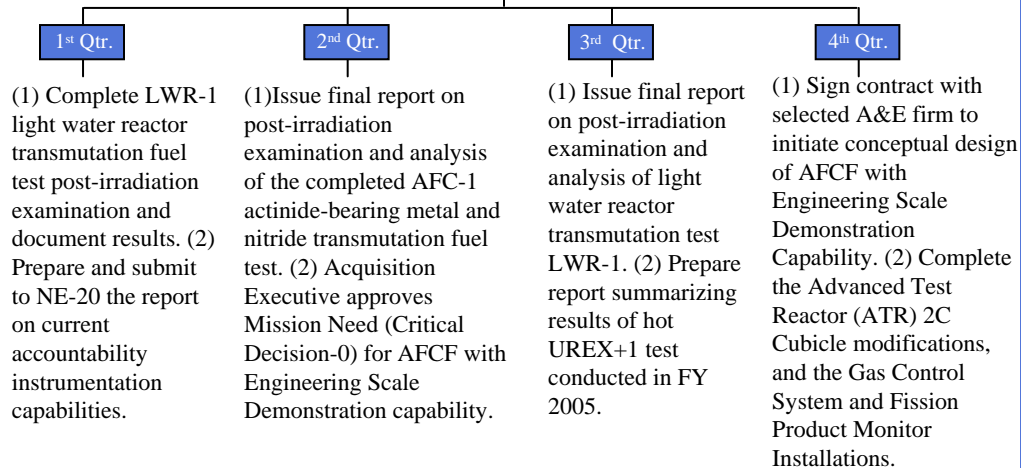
1st Qtr.

(1) Complete LWR-1 light water reactor transmutation fuel test post-irradiation examination and document results. (2) Prepare and submit to NE-20 the report on current accountability instrumentation capabilities.

2nd Qtr.

(1)Issue final report on post-irradiation examination and analysis of the completed AFC-1 actinide-bearing metal and nitride transmutation fuel test. (2) Acquisition Executive approves Mission Need (Critical Decision-0) for AFCF with Engineering Scale Demonstration capability.

3rd Qtr.

(1) Issue final report on post-irradiation examination and analysis of light water reactor transmutation test LWR-1. (2) Prepare report summarizing results of hot UREX+1 test conducted in FY 2005.

4th Qtr.

(1) Sign contract with selected A&E firm to initiate conceptual design of AFCF with Engineering Scale Demonstration Capability. (2) Complete the Advanced Test Reactor (ATR) 2C Cubicle modifications, and the Gas Control System and Fission Product Monitor Installations.